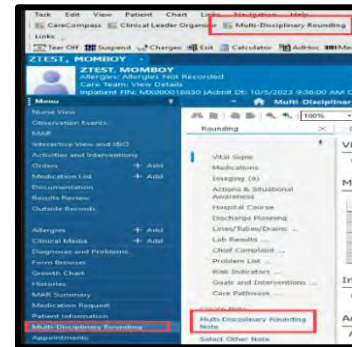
Task Edit View Patient Chart Links Navigation Help
CareCompass Clinical Leader Organizer Multi-Disciplinary Rounding
Links
Tear Off Suspend Charges Exit Calculator AdHoc Me

ZTEST, MOMBOY
ZTEST, MOMBOY
Allergies: Allergies Not Recorded
Care Team: View Details
Inpatient FIN: MX000018180 [Admit Dt: 10/5/2023 9:36:00 AM C

Menu
Nurse View
Observation Events
MAR
Interactive View and I&O
Activities and Interventions
Orders + Add
Medication List + Add
Documentation
Results Review
Outside Records
Allergies + Add
Clinical Media + Add
Diagnoses and Problems
Form Browser
Growth Chart
Histories
MAR Summary
Medication Request
Patient Information
Multi-Disciplinary Rounding
Appointments

Multi-Disciplinar
100%
Rounding
Vital Signs
Medications
Imaging (6)
Actions & Situational Awareness
Hospital Course
Discharge Planning
Lines/Tubes/Drains
Lab Results
Chief Complaint
Problem List
Risk Indicators
Goals and Interventions
Care Pathways
Multi-Disciplinary Rounding Note
Select Other Note